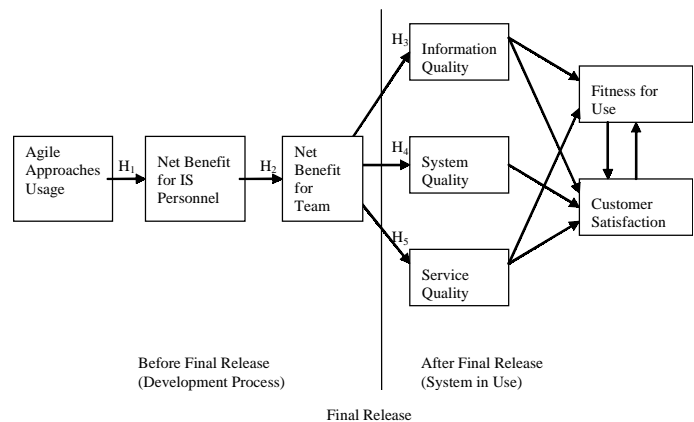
Agile Approaches Usage

$H_1$

Net Benefit for IS Personnel

$H_2$

Net Benefit for Team

$H_3$

Information Quality

$H_4$

System Quality

$H_5$

Service Quality

Fitness for Use

Customer Satisfaction

Before Final Release (Development Process)

After Final Release (System in Use)

Final Release